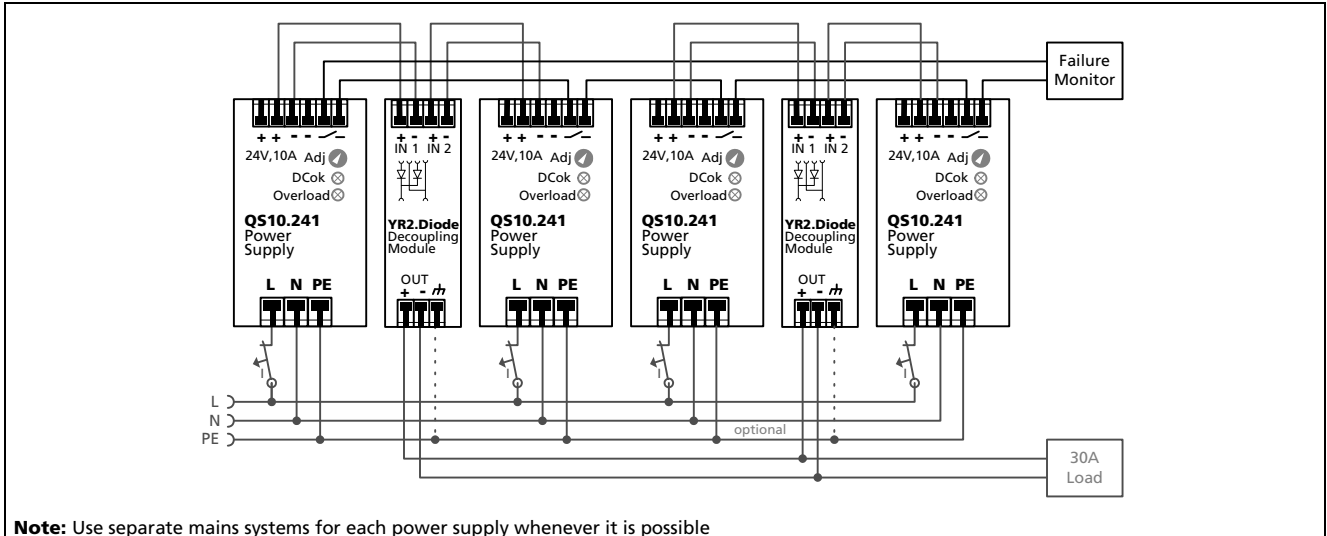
Failure Monitor

+ + - - 
24V,10A Adj
DCok
Overload
QS10.241 Power Supply
L N PE

+ - + -
IN 1 IN 2
YR2.Diode Decoupling Module
OUT
+ -

+ + - - 
24V,10A Adj
DCok
Overload
QS10.241 Power Supply
L N PE

+ + - - 
24V,10A Adj
DCok
Overload
QS10.241 Power Supply
L N PE

+ - + -
IN 1 IN 2
YR2.Diode Decoupling Module
OUT
+ -

+ + - - 
24V,10A Adj
DCok
Overload
QS10.241 Power Supply
L N PE

L
N
PE
optional

30A Load

**Note:** Use separate mains systems for each power supply whenever it is possible